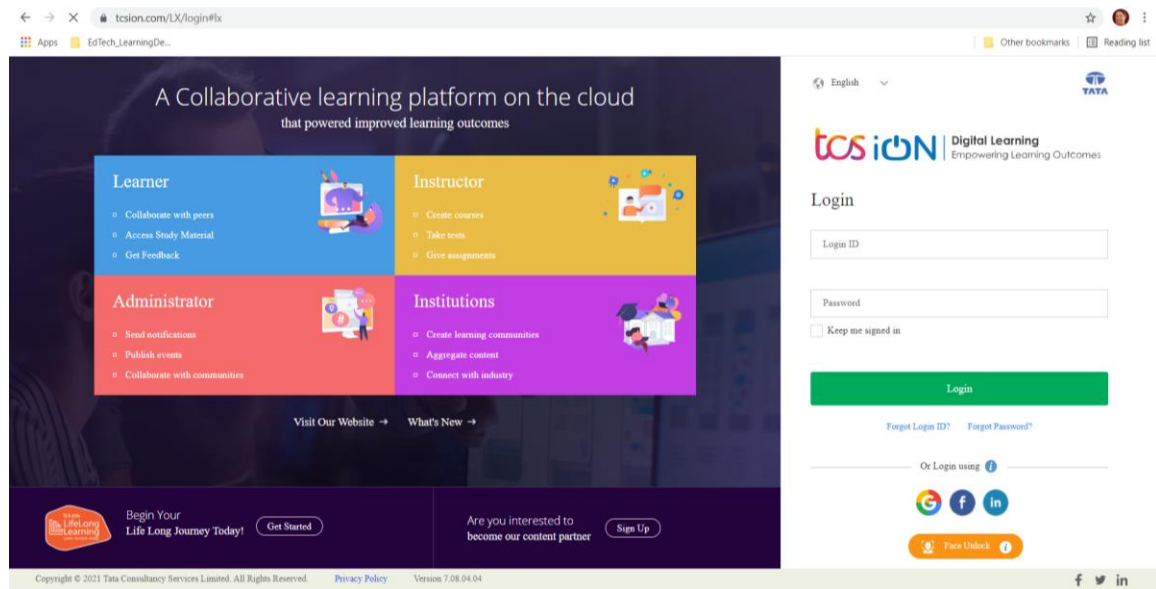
tcsion.com/LX/login#lx

Apps EdTech_LearningDe...

Other bookmarks Reading list

A Collaborative learning platform on the cloud
that powered improved learning outcomes

Learner
Collaborate with peers
Access Study Material
Get Feedback

Instructor
Create courses
Take tests
Give assignments

Administrator
Send notifications
Publish events
Collaborate with communities

Institutions
Create learning communities
Aggregate content
Connect with industry

Visit Our Website →
What's New →

LifeLong Learning

Begin Your
Life Long Journey Today!
Get Started

Are you interested to
become our content partner
Sign Up

Copyright © 2021 Tata Consultancy Services Limited. All Rights Reserved. Privacy Policy Version 7.08.04.04

English

TATA

tcs iON | Digital Learning
Empowering Learning Outcomes

Login

Login ID

Password

Keep me signed in

Login

Forgot Login ID? Forgot Password?

Or Login using

in

Face Unlock